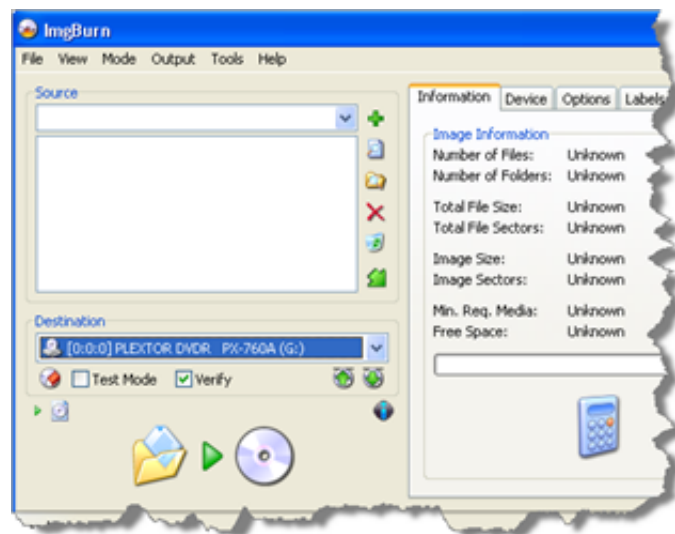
ImgBurn

File View Mode Output Tools Help

Source

Destination

[0:0:0] PLEXTOR DVDR PX-760A (G:)

Test Mode Verify

Information Device Options Labels

Image Information

| | |
|---|---|
| Number of Files: | Unknown |
| Number of Folders: | Unknown |
| Total File Size: | Unknown |
| Total File Sectors: | Unknown |
| Image Size: | Unknown |
| Image Sectors: | Unknown |
| Min. Req. Media: | Unknown |
| Free Space: | Unknown |